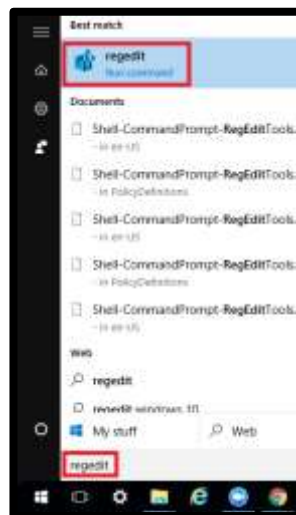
Best match

regedit
Run command

Documents

Shell-CommandPrompt-RegEditTools.
- in en-US

Shell-CommandPrompt-RegEditTools.
- in PolicyDefinitions

Shell-CommandPrompt-RegEditTools.
- in en-US

Shell-CommandPrompt-RegEditTools.
- in PolicyDefinitions

Shell-CommandPrompt-RegEditTools.
- in en-US

Web

regedit

regedit windows 10

My stuff

Web

regedit